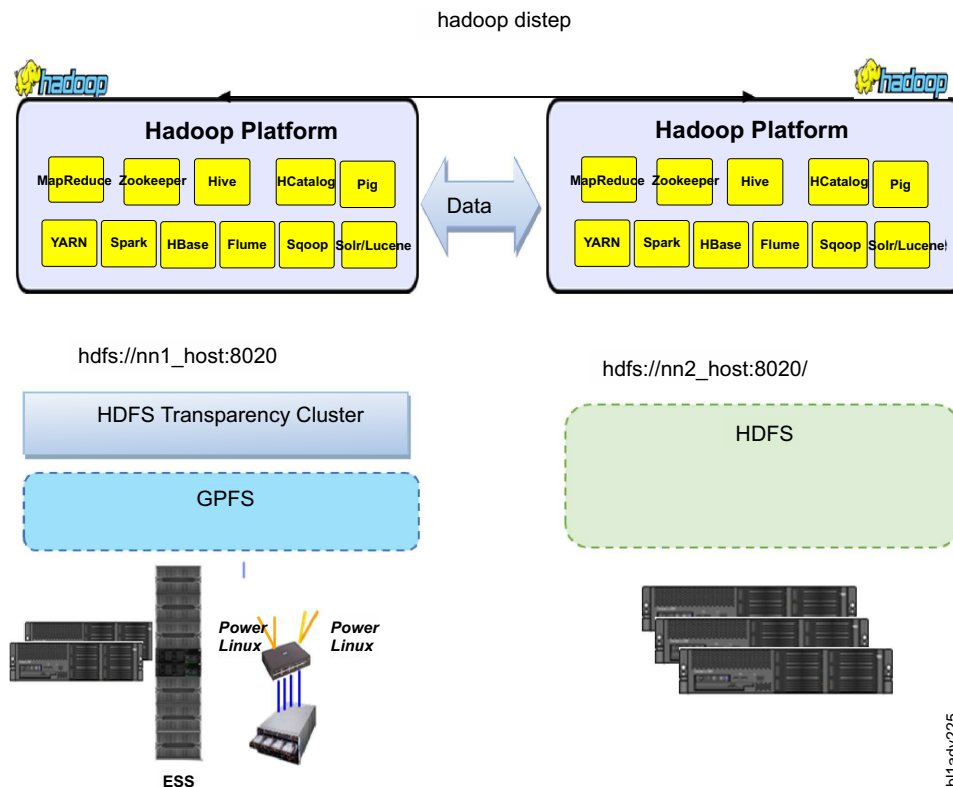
hadoop distep

hadoop

hadoop

Hadoop Platform

MapReduce Zookeeper Hive HCatalog Pig

YARN Spark HBase Flume Sqoop Solr/Lucene

Data

Hadoop Platform

MapReduce Zookeeper Hive HCatalog Pig

YARN Spark HBase Flume Sqoop Solr/Lucene

hdfs://nn1_host:8020

HDFS Transparency Cluster

GPFS

hdfs://nn2_host:8020/

HDFS

Power Linux

Power Linux

ESS

bl1adv225